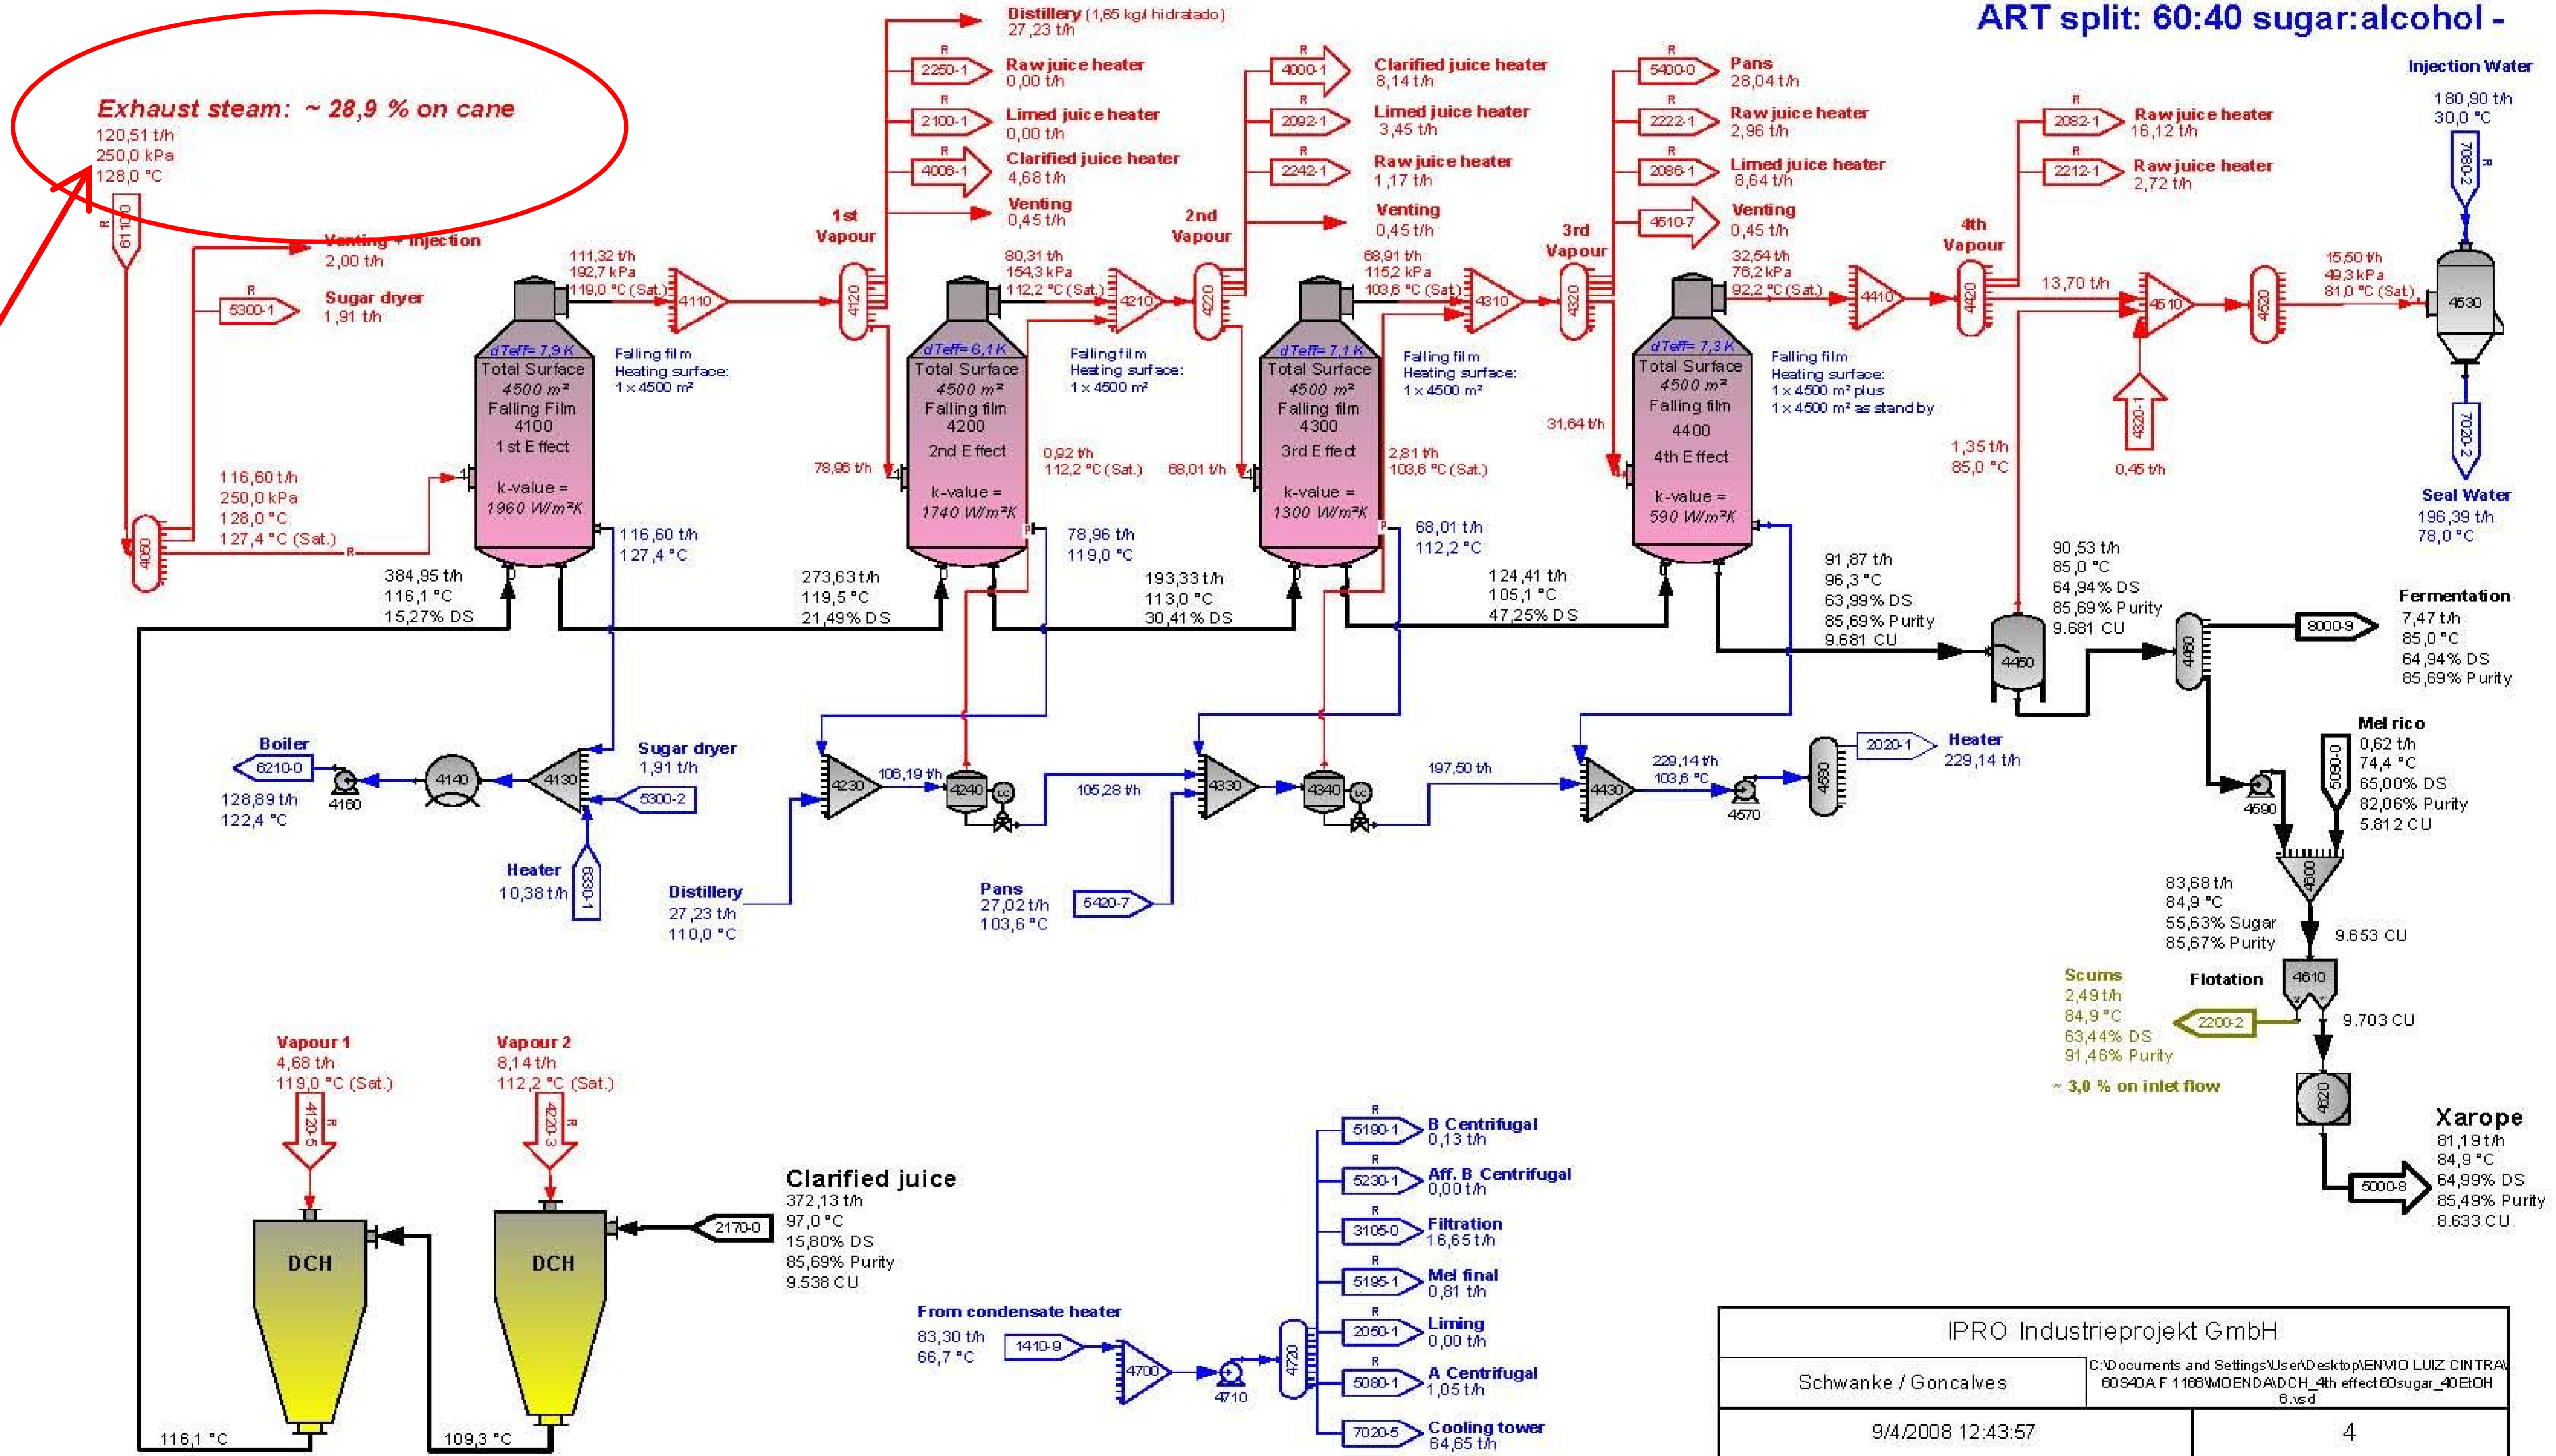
ART split: 60:40 sugar:alcohol -

Exhaust steam: ~ 28,9 % on cane
120,51 t/h
250,0 kPa
128,0 °C

6110-0

Venting + Injection
2,00 t/h

5300-1
Sugar dryer
1,91 t/h

4060

116,60 t/h
250,0 kPa
128,0 °C
127,4 °C (Sat.)

Distillery (1,65 kg/l hidratado)
27,23 t/h

2250-1
Raw juice heater
0,00 t/h

2100-1
Limed juice heater
0,00 t/h

4006-1
Clarified juice heater
4,68 t/h

Venting
0,45 t/h

1st Vapour

111,32 t/h
192,7 kPa
119,0 °C (Sat.)

4110
4120

dTeff= 7,9 K
Total Surface
4500 m²
Falling Film
4100
1st Effect
k-value =
1960 W/m²K

Falling film
Heating surface:
1 x 4500 m²

116,60 t/h
127,4 °C

384,95 t/h
116,1 °C
15,27% DS

4000-1
Clarified juice heater
8,14 t/h

2092-1
Limed juice heater
3,45 t/h

2242-1
Raw juice heater
1,17 t/h

Venting
0,45 t/h

2nd Vapour

80,31 t/h
154,3 kPa
112,2 °C (Sat.)

4210
4220

dTeff= 6,1 K
Total Surface
4500 m²
Falling film
4200
2nd Effect
k-value =
1740 W/m²K

Falling film
Heating surface:
1 x 4500 m²

78,96 t/h

0,92 t/h
112,2 °C (Sat.)

78,96 t/h
119,0 °C

273,63 t/h
119,5 °C
21,49% DS

5400-0
Pans
28,04 t/h

2222-1
Raw juice heater
2,96 t/h

2086-1
Limed juice heater
8,64 t/h

4510-7
Venting
0,45 t/h

3rd Vapour

68,91 t/h
115,2 kPa
103,6 °C (Sat.)

4310
4320

dTeff= 7,1 K
Total Surface
4500 m²
Falling film
4300
3rd Effect
k-value =
1300 W/m²K

Falling film
Heating surface:
1 x 4500 m²

68,01 t/h

2,81 t/h
103,6 °C (Sat.)

68,01 t/h
112,2 °C

193,33 t/h
113,0 °C
30,41% DS

31,64 t/h

2082-1
Raw juice heater
16,12 t/h

2212-1
Raw juice heater
2,72 t/h

4th Vapour

32,54 t/h
76,2 kPa
92,2 °C (Sat.)

4410
4420

13,70 t/h

4510
4520

dTeff= 7,3 K
Total Surface
4500 m²
Falling film
4400
4th Effect
k-value =
590 W/m²K

Falling film
Heating surface:
1 x 4500 m² plus
1 x 4500 m² as stand by

124,41 t/h
105,1 °C
47,25% DS

1,35 t/h
85,0 °C

4320-1
0,45 t/h

Injection Water
180,90 t/h
30,0 °C
7080-2

15,50 t/h
49,3 kPa
81,0 °C (Sat.)

4530

7020-2
Seal Water
196,39 t/h
78,0 °C

91,87 t/h
96,3 °C
63,99% DS
85,69% Purity
9.681 CU

90,53 t/h
85,0 °C
64,94% DS
85,69% Purity
9.681 CU

4450
4480

8000-9
Fermentation
7,47 t/h
85,0 °C
64,94% DS
85,69% Purity

Boiler
6210-0
128,89 t/h
122,4 °C
4160
4140
4130

Sugar dryer
1,91 t/h
5300-2

Heater
10,38 t/h
6330-1

Distillery
27,23 t/h
110,0 °C

4230
106,19 t/h
4240

105,28 t/h
4330
4340

Pans
27,02 t/h
103,6 °C
5420-7

197,50 t/h
4430
229,14 t/h
103,6 °C
4570
4580

2020-1
Heater
229,14 t/h

Mel rico
0,62 t/h
74,4 °C
65,00% DS
82,06% Purity
5.812 CU
5090-0

4590
4600

83,68 t/h
84,9 °C
55,63% Sugar
85,67% Purity

9.653 CU

Scums
2,49 t/h
84,9 °C
63,44% DS
91,46% Purity
~ 3,0 % on inlet flow

Flotation
4610
2200-2
9.703 CU

4620

Xarope
81,19 t/h
84,9 °C
64,99% DS
85,49% Purity
8.633 CU
5000-8

Vapour 1
4,68 t/h
119,0 °C (Sat.)
4120-5

Vapour 2
8,14 t/h
112,2 °C (Sat.)
4220-3

DCH
DCH

2170-0

Clarified juice
372,13 t/h
97,0 °C
15,80% DS
85,69% Purity
9.538 CU

116,1 °C
109,3 °C

From condensate heater
83,30 t/h
66,7 °C
1410-9
4700
4710
4720

5190-1
B Centrifugal
0,13 t/h

5230-1
Aff. B Centrifugal
0,00 t/h

3105-0
Filtration
16,65 t/h

5195-1
Mel final
0,81 t/h

2050-1
Liming
0,00 t/h

5080-1
A Centrifugal
1,05 t/h

7020-5
Cooling tower
64,65 t/h

| IPRO Industrieprojekt GmbH | |
|---|---|
| Schwanke / Goncalves | C:\Documents and Settings\User\Desktop\ENVIO LUIZ CINTRA\60S40A F 1166\MOENDA\DCH_4th effect 60sugar_40EtOH 6.vsd |
| 9/4/2008 12:43:57 | 4 |